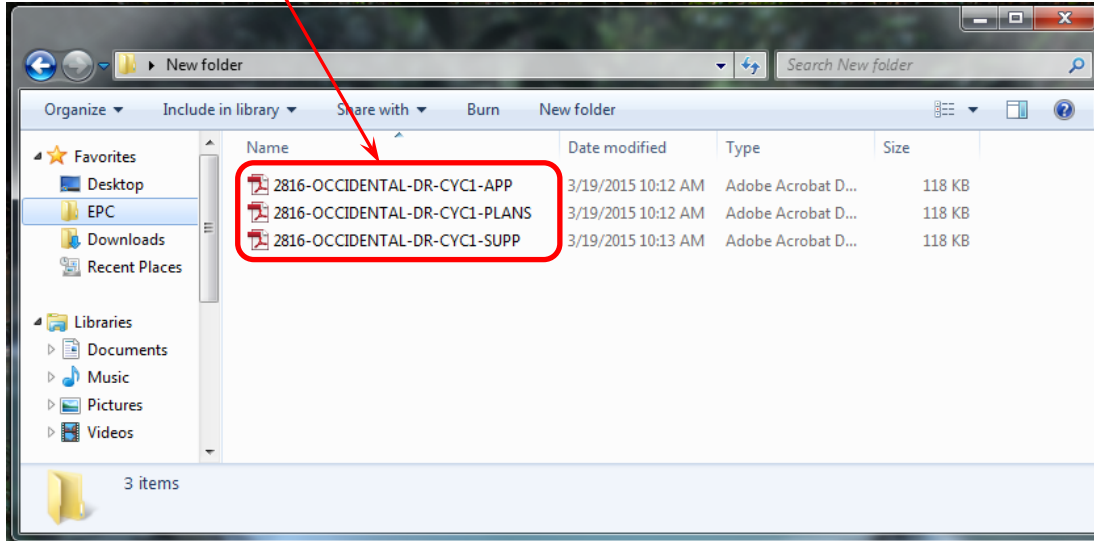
New folder

Search New folder

Organize ▾ Include in library ▾ Share with ▾ Burn New folder

Favorites
Desktop
EPC
Downloads
Recent Places

Libraries
Documents
Music
Pictures
Videos

| Name | Date modified | Type | Size |
|---|---|---|---|
| 2816-OCCIDENTAL-DR-CYC1-APP | 3/19/2015 10:12 AM | Adobe Acrobat D... | 118 KB |
| 2816-OCCIDENTAL-DR-CYC1-PLANS | 3/19/2015 10:12 AM | Adobe Acrobat D... | 118 KB |
| 2816-OCCIDENTAL-DR-CYC1-SUPP | 3/19/2015 10:13 AM | Adobe Acrobat D... | 118 KB |

3 items